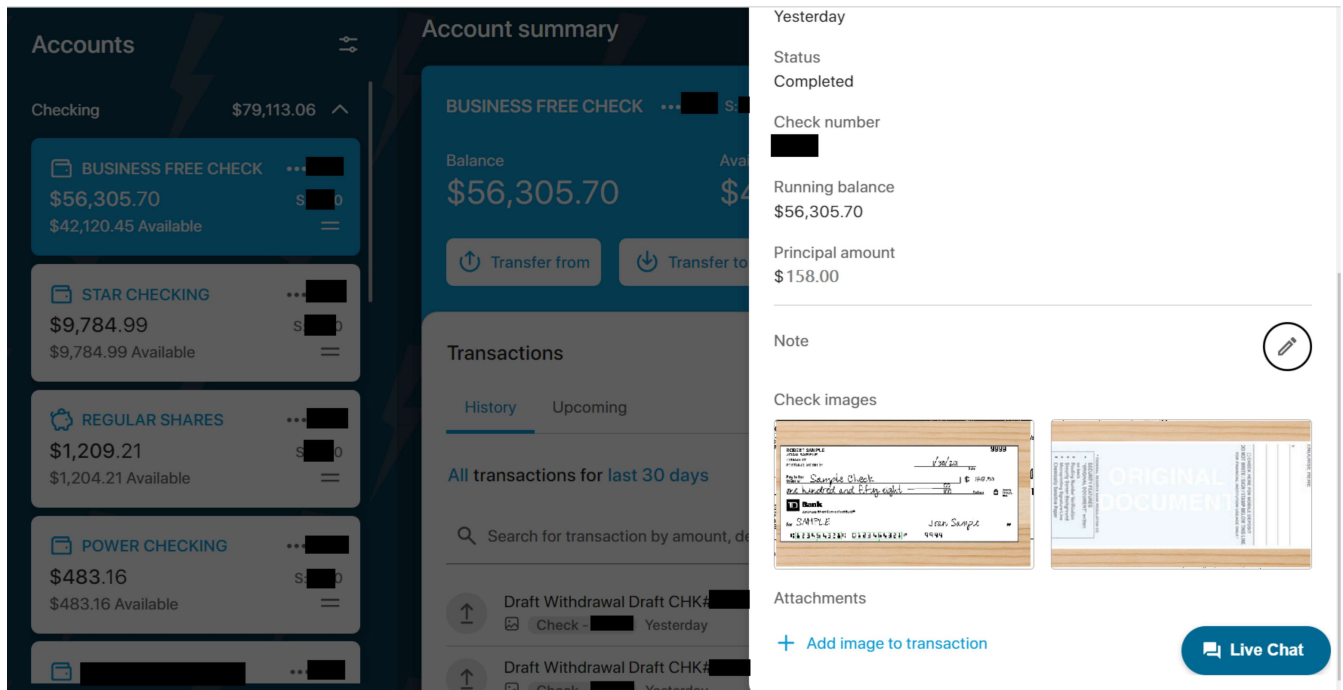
Accounts

Checking $79,113.06

BUSINESS FREE CHECK •••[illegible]
$56,305.70 S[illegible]0
$42,120.45 Available

STAR CHECKING •••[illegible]
$9,784.99 S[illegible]0
$9,784.99 Available

REGULAR SHARES •••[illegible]
$1,209.21 S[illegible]0
$1,204.21 Available

POWER CHECKING •••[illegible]
$483.16 S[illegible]0
$483.16 Available

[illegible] ••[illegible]

Account summary

BUSINESS FREE CHECK •••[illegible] S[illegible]

Balance
$56,305.70

Ava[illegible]
$4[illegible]

Transfer from
Transfer to

Transactions

History Upcoming

All transactions for last 30 days

Search for transaction by amount, de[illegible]

Draft Withdrawal Draft CHK#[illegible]
Check - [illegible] Yesterday

Draft Withdrawal Draft CHK#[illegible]
Check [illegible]

Yesterday

Status
Completed

Check number
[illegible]

Running balance
$56,305.70

Principal amount
$158.00

Note

Check images

ROBERT SAMPLE 9999
1/30/22
Pay to the order of Sample Check $ 158.00
one hundred and fifty eight — 00/100 Dollars
Bank
For SAMPLE Jean Sample
9999

ORIGINAL DOCUMENT

Attachments

Add image to transaction

Live Chat